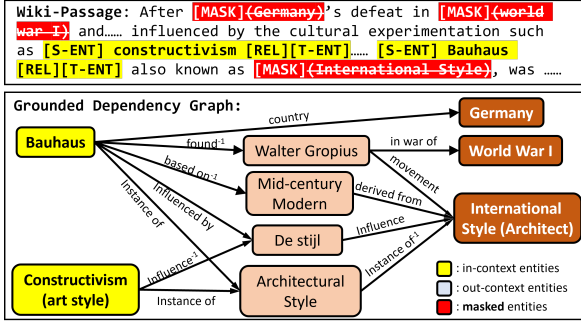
Wiki-Passage: After [MASK](Germany)'s defeat in [MASK](world war I) and...... influenced by the cultural experimentation such as [S-ENT] constructivism [REL][T-ENT]...... [S-ENT] Bauhaus [REL][T-ENT] also known as [MASK](International Style), was ......

Grounded Dependency Graph:

Bauhaus

country

Germany

found$^{-1}$

Walter Gropius

in war of

World War I

based on$^{-1}$

Mid-century Modern

movement

derived from

Influenced by

Instance of

De stijl

Influence

International Style (Architect)

Influence$^{-1}$

Constructivism (art style)

Instance of

Architectural Style

Instance of$^{-1}$

: in-context entities

: out-context entities

: masked entities